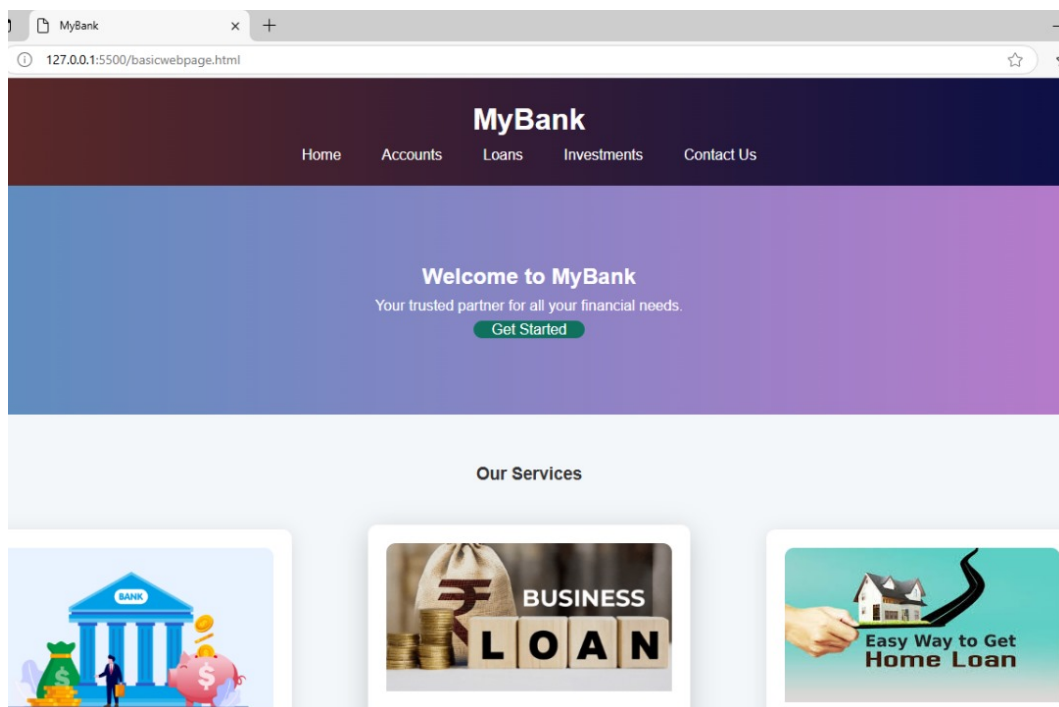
MyBank ×

127.0.0.1:5500/basicwebpage.html

MyBank

Home Accounts Loans Investments Contact Us

Welcome to MyBank

Your trusted partner for all your financial needs.

Get Started

Our Services

BANK

BUSINESS LOAN

Easy Way to Get Home Loan